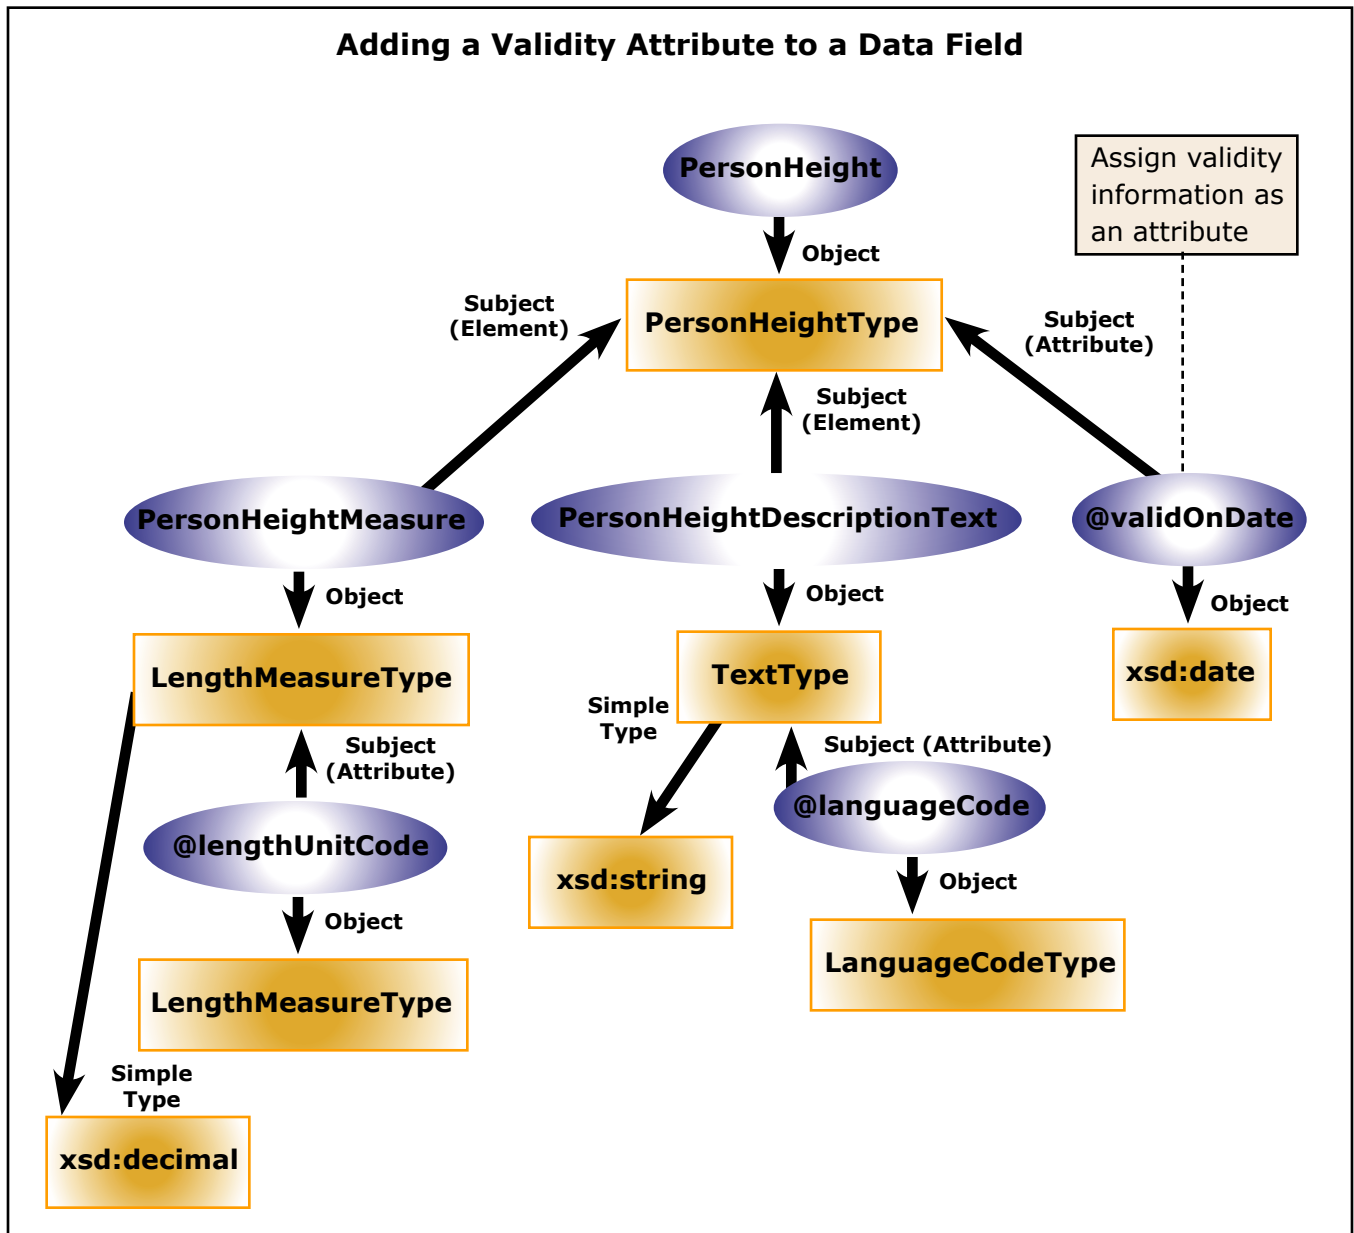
Adding a Validity Attribute to a Data Field

Assign validity information as an attribute

PersonHeight

Object

PersonHeightType

Subject (Element)

Subject (Attribute)

Subject (Element)

PersonHeightMeasure

PersonHeightDescriptionText

@validOnDate

Object

Object

Object

LengthMeasureType

TextType

xsd:date

Simple Type

Subject (Attribute)

Subject (Attribute)

@languageCode

@lengthUnitCode

xsd:string

Object

Object

LanguageCodeType

LengthMeasureType

Simple Type

xsd:decimal